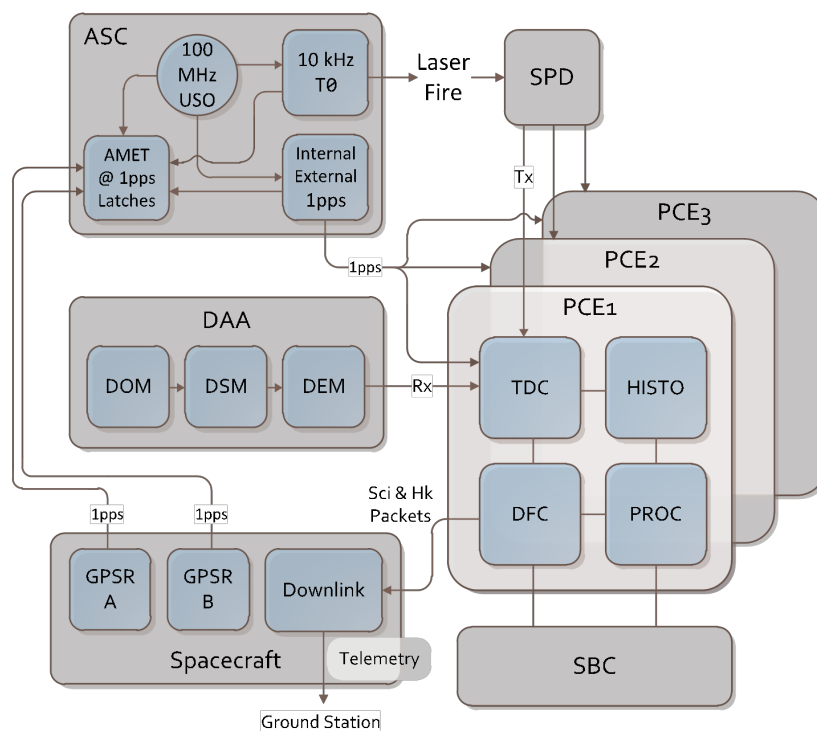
ASC

100 MHz USO

10 kHz T0

Laser Fire

SPD

AMET @ 1pps Latches

Internal External 1pps

Tx

PCE3

PCE2

1pps

PCE1

DAA

DOM

DSM

DEM

Rx

TDC

HISTO

Sci & Hk Packets

DFC

PROC

1pps

1pps

GPSR A

GPSR B

Downlink

Spacecraft

Telemetry

SBC

Ground Station